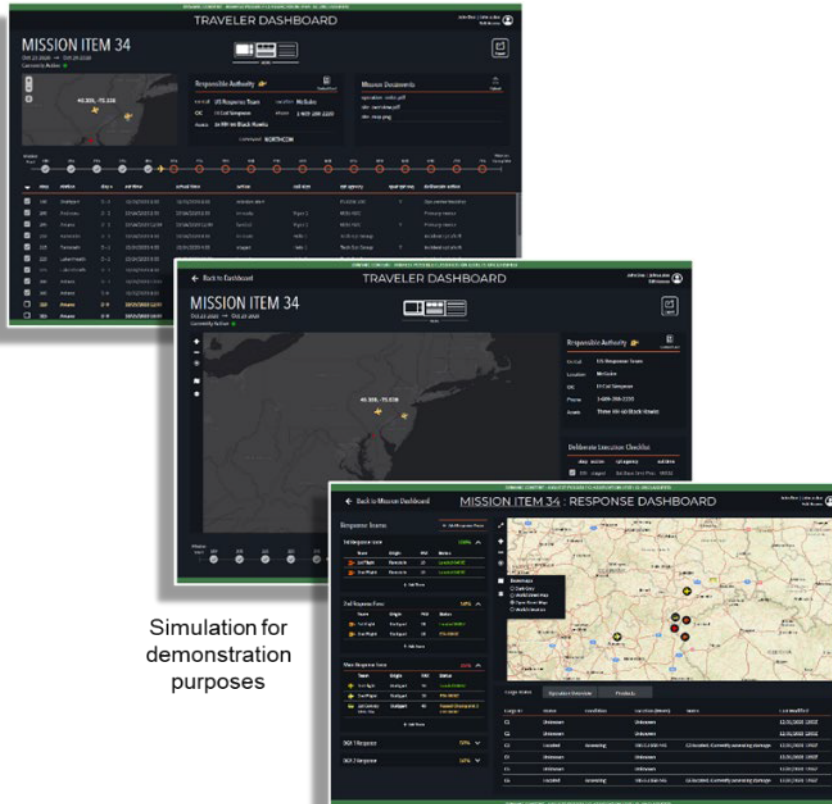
TRAVELER DASHBOARD

MISSION ITEM 34

Currently Active

Responsible Authority

Mission Documents

Back to Dashboard

TRAVELER DASHBOARD

MISSION ITEM 34

Currently Active

Responsible Authority

Unit US Response Team

Location McGuire

OIC Lt Col Simpson

Phone 1-609-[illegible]

Assets Three HH-60 Black Hawks

Deliberate Execution Checklist

Back to Mission Dashboard

MISSION ITEM 34 : RESPONSE DASHBOARD

Response Teams

1st Response Force

2nd Response Force

Main Response Force

DCE 1 Response

DCE 2 Response

Cargo Status

Simulation for demonstration purposes